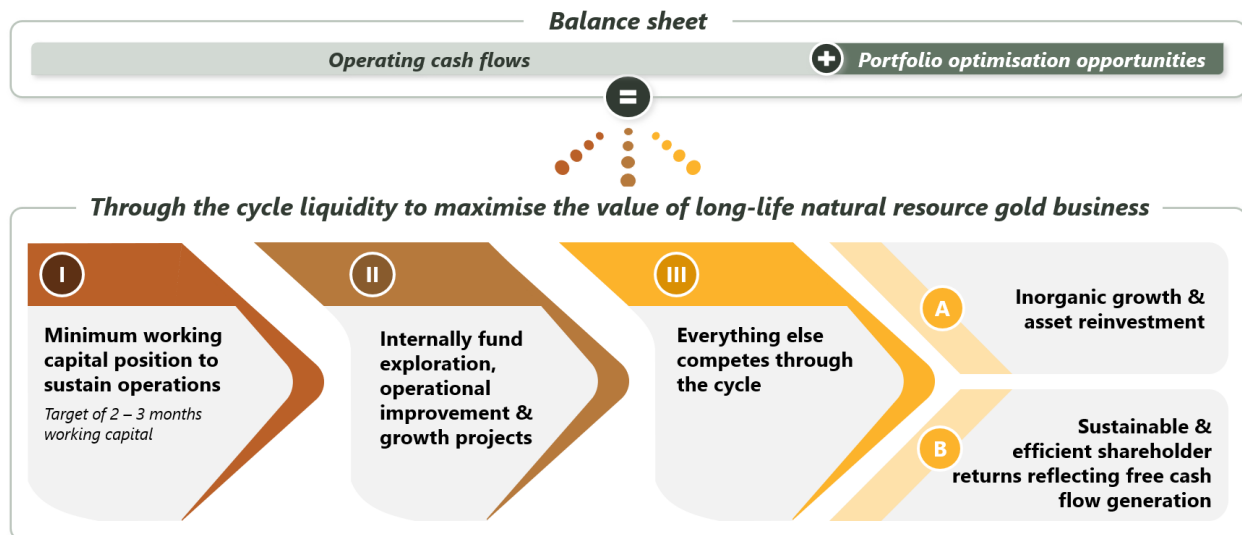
Balance sheet

Operating cash flows

+

Portfolio optimisation opportunities

=

Through the cycle liquidity to maximise the value of long-life natural resource gold business

I

Minimum working capital position to sustain operations

Target of 2 – 3 months working capital

II

Internally fund exploration, operational improvement & growth projects

III

Everything else competes through the cycle

A

Inorganic growth & asset reinvestment

B

Sustainable & efficient shareholder returns reflecting free cash flow generation